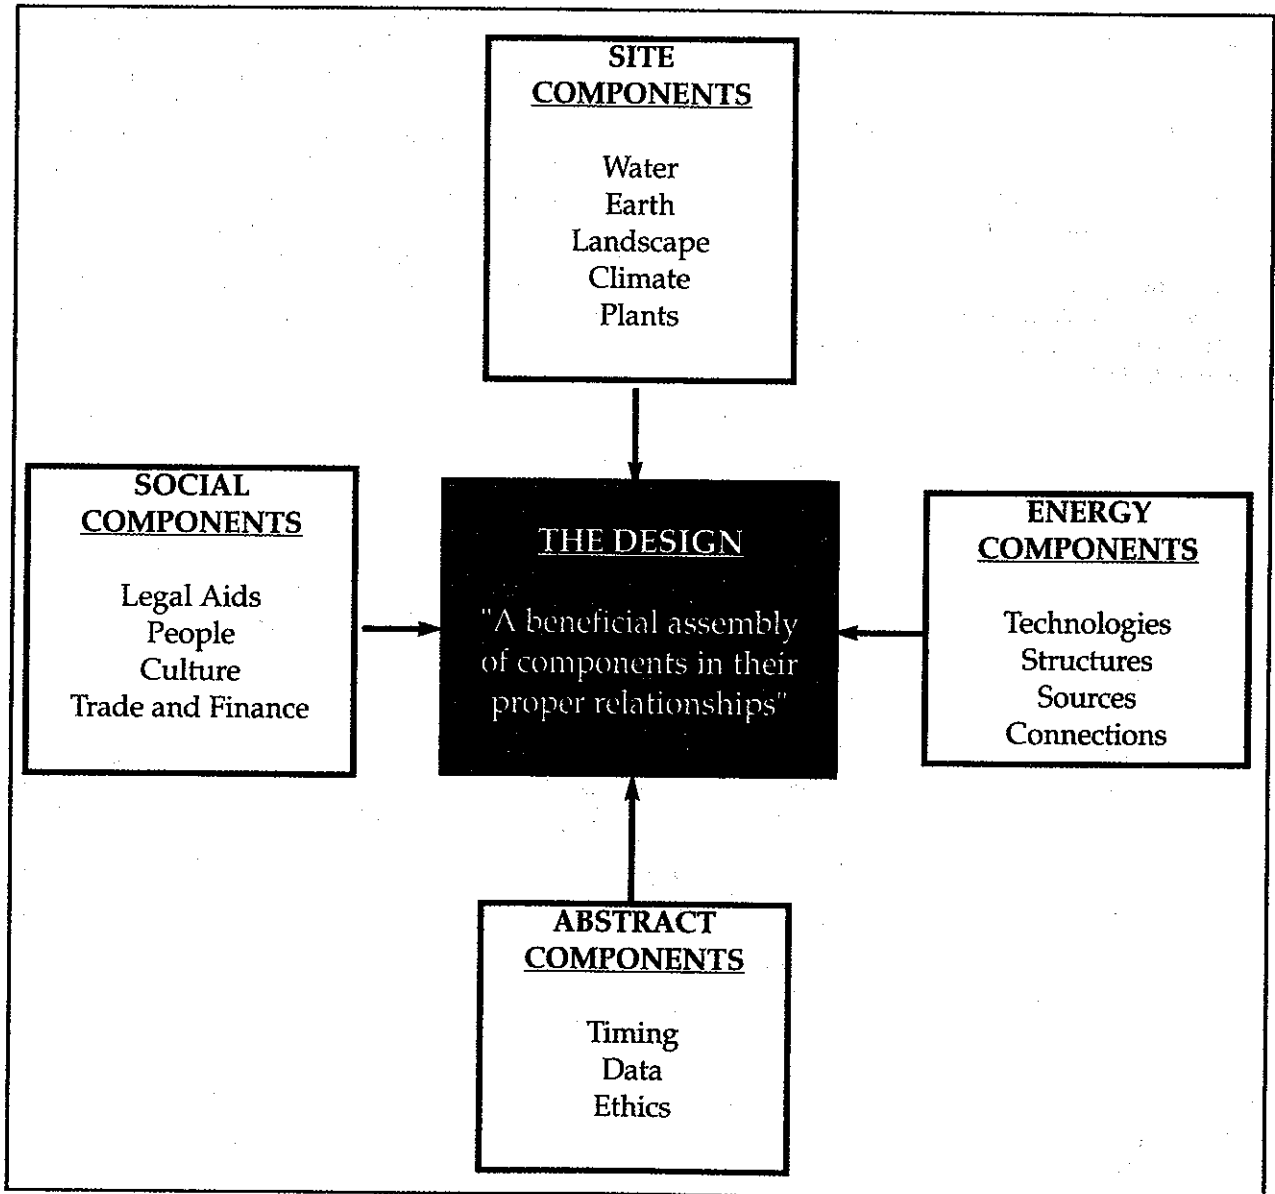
SITE COMPONENTS

Water
Earth
Landscape
Climate
Plants

SOCIAL COMPONENTS

Legal Aids
People
Culture
Trade and Finance

THE DESIGN

"A beneficial assembly of components in their proper relationships"

ENERGY COMPONENTS

Technologies
Structures
Sources
Connections

ABSTRACT COMPONENTS

Timing
Data
Ethics